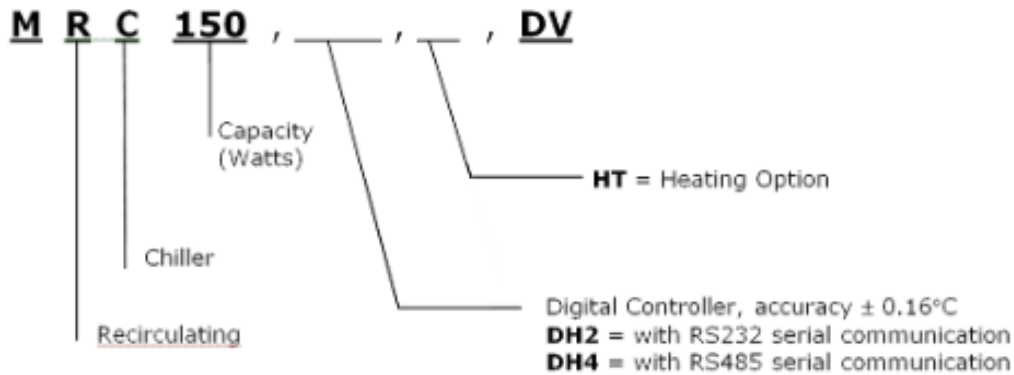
M R C 150 , ____ , ___ , DV

Capacity (Watts)

HT = Heating Option

Chiller

Digital Controller, accuracy ± 0.16°C
DH2 = with RS232 serial communication
DH4 = with RS485 serial communication

Recirculating